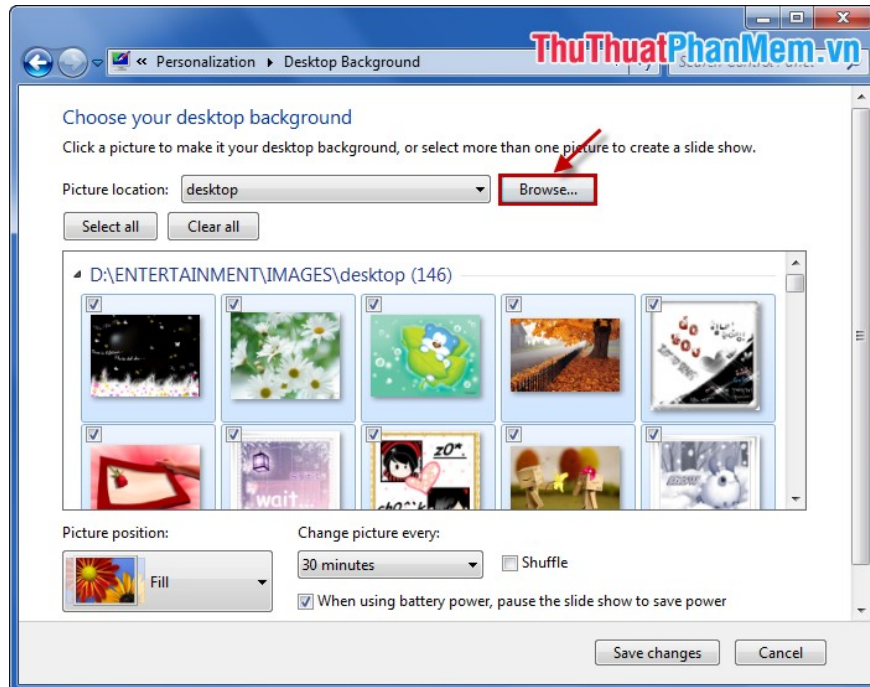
« Personalization ▸ Desktop Background

ThuThuatPhanMem.vn

Choose your desktop background

Click a picture to make it your desktop background, or select more than one picture to create a slide show.

Picture location: desktop

Browse...

Select all

Clear all

D:\ENTERTAINMENT\IMAGES\desktop (146)

Picture position:

Fill

Change picture every:

30 minutes

Shuffle

When using battery power, pause the slide show to save power

Save changes

Cancel